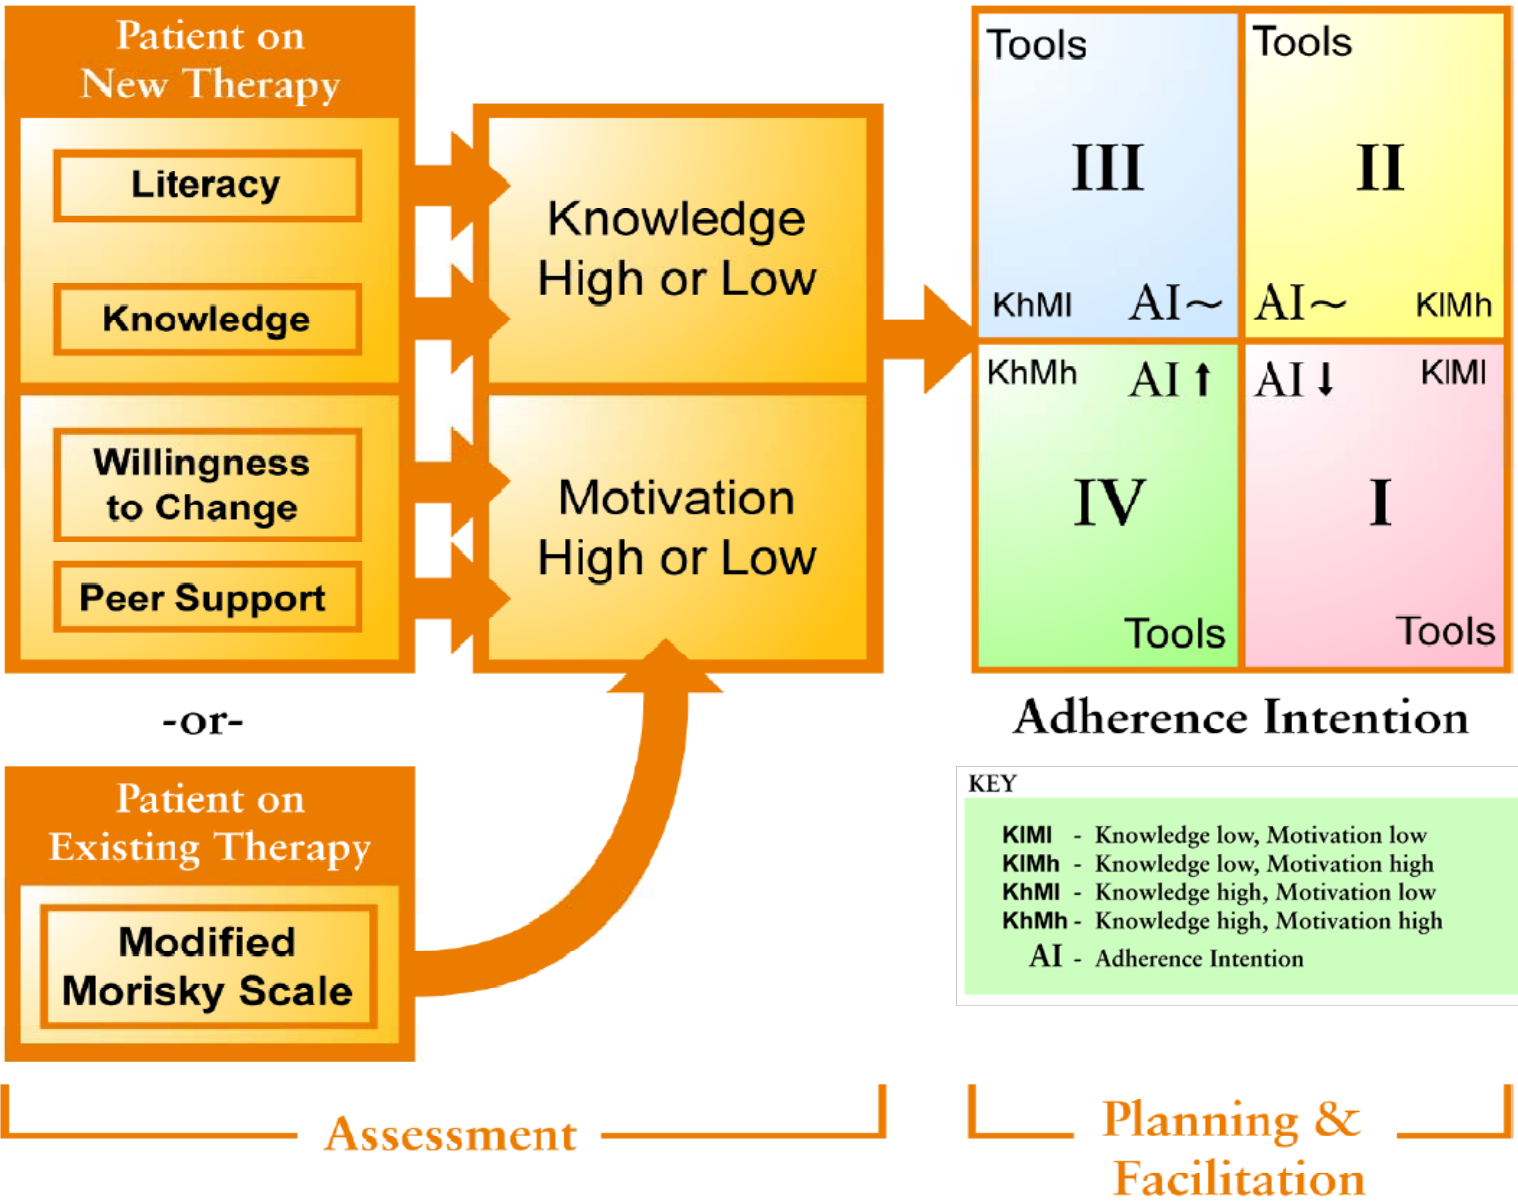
Patient on New Therapy

Literacy

Knowledge

Willingness to Change

Peer Support

Knowledge High or Low

Motivation High or Low

-or-

Patient on Existing Therapy

Modified Morisky Scale

Tools

III

KhMl AI~

Tools

II

AI~ KlMh

KhMh AI ↑

IV

Tools

AI ↓ KlMl

I

Tools

Adherence Intention

KEY

KlMl - Knowledge low, Motivation low
KlMh - Knowledge low, Motivation high
KhMl - Knowledge high, Motivation low
KhMh - Knowledge high, Motivation high
AI - Adherence Intention

Assessment

Planning & Facilitation